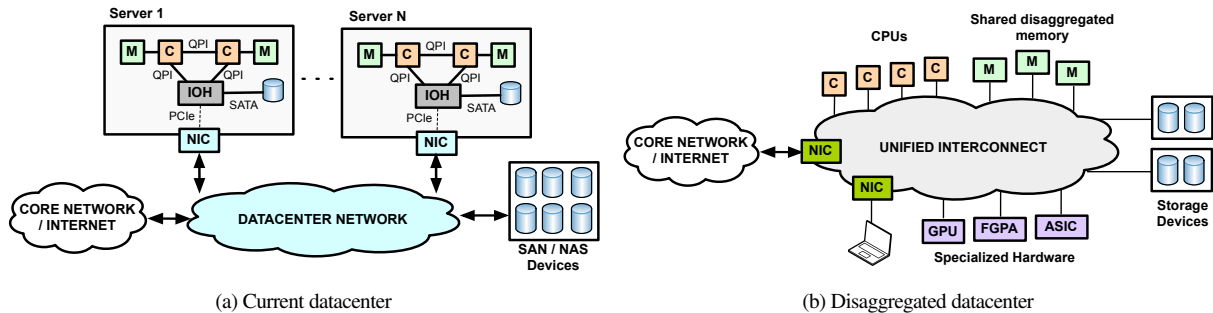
Server 1

M C QPI C M
QPI QPI
IOH SATA
PCIe
NIC

Server N

M C QPI C M
QPI QPI
IOH SATA
PCIe
NIC

CORE NETWORK / INTERNET

DATACENTER NETWORK

SAN / NAS Devices

(a) Current datacenter

CPUs
C C C C

Shared disaggregated memory
M M M

CORE NETWORK / INTERNET

NIC

UNIFIED INTERCONNECT

NIC

GPU FGPA ASIC
Specialized Hardware

Storage Devices

(b) Disaggregated datacenter